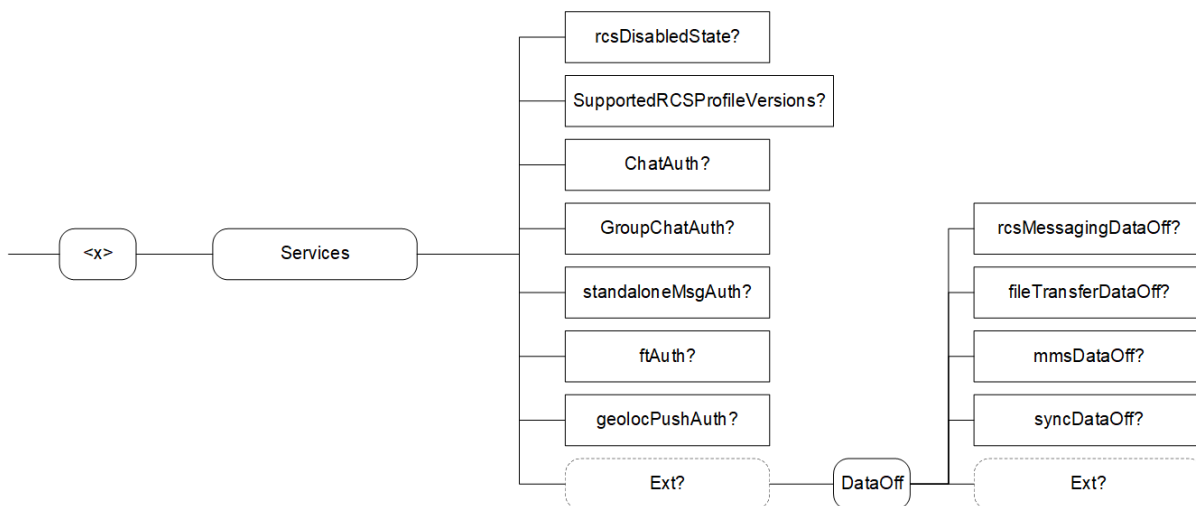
<x>

Services

rcsDisabledState?

SupportedRCSProfileVersions?

ChatAuth?

GroupChatAuth?

standaloneMsgAuth?

ftAuth?

geolocPushAuth?

Ext?

DataOff

rcsMessagingDataOff?

fileTransferDataOff?

mmsDataOff?

syncDataOff?

Ext?